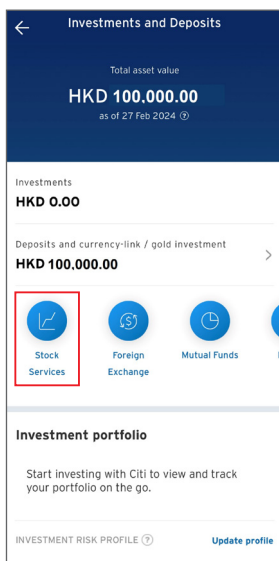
Investments and Deposits

Total asset value

HKD 100,000.00

as of 27 Feb 2024 ?

Investments

HKD 0.00

Deposits and currency-link / gold investment

HKD 100,000.00

Stock Services

Foreign Exchange

Mutual Funds

Investment portfolio

Start investing with Citi to view and track your portfolio on the go.

INVESTMENT RISK PROFILE ?

Update profile